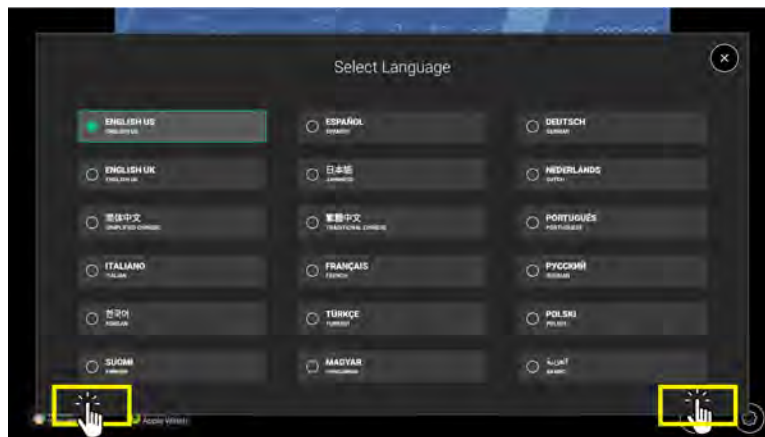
Select Language

ENGLISH US
ENGLISH US

ESPAÑOL
SPANISH

DEUTSCH
GERMAN

ENGLISH UK
ENGLISH UK

日本語
JAPANESE

NEDERLANDS
DUTCH

简体中文
SIMPLIFIED CHINESE

繁體中文
TRADITIONAL CHINESE

PORTUGUÊS
PORTUGUESE

ITALIANO
ITALIAN

FRANÇAIS
FRENCH

РУССКИЙ
RUSSIAN

한국어
KOREAN

TÜRKÇE
TURKISH

POLSKI
POLISH

SUOMI
FINNISH

MAGYAR
HUNGARIAN

العربية
ARABIC

Apple Watch